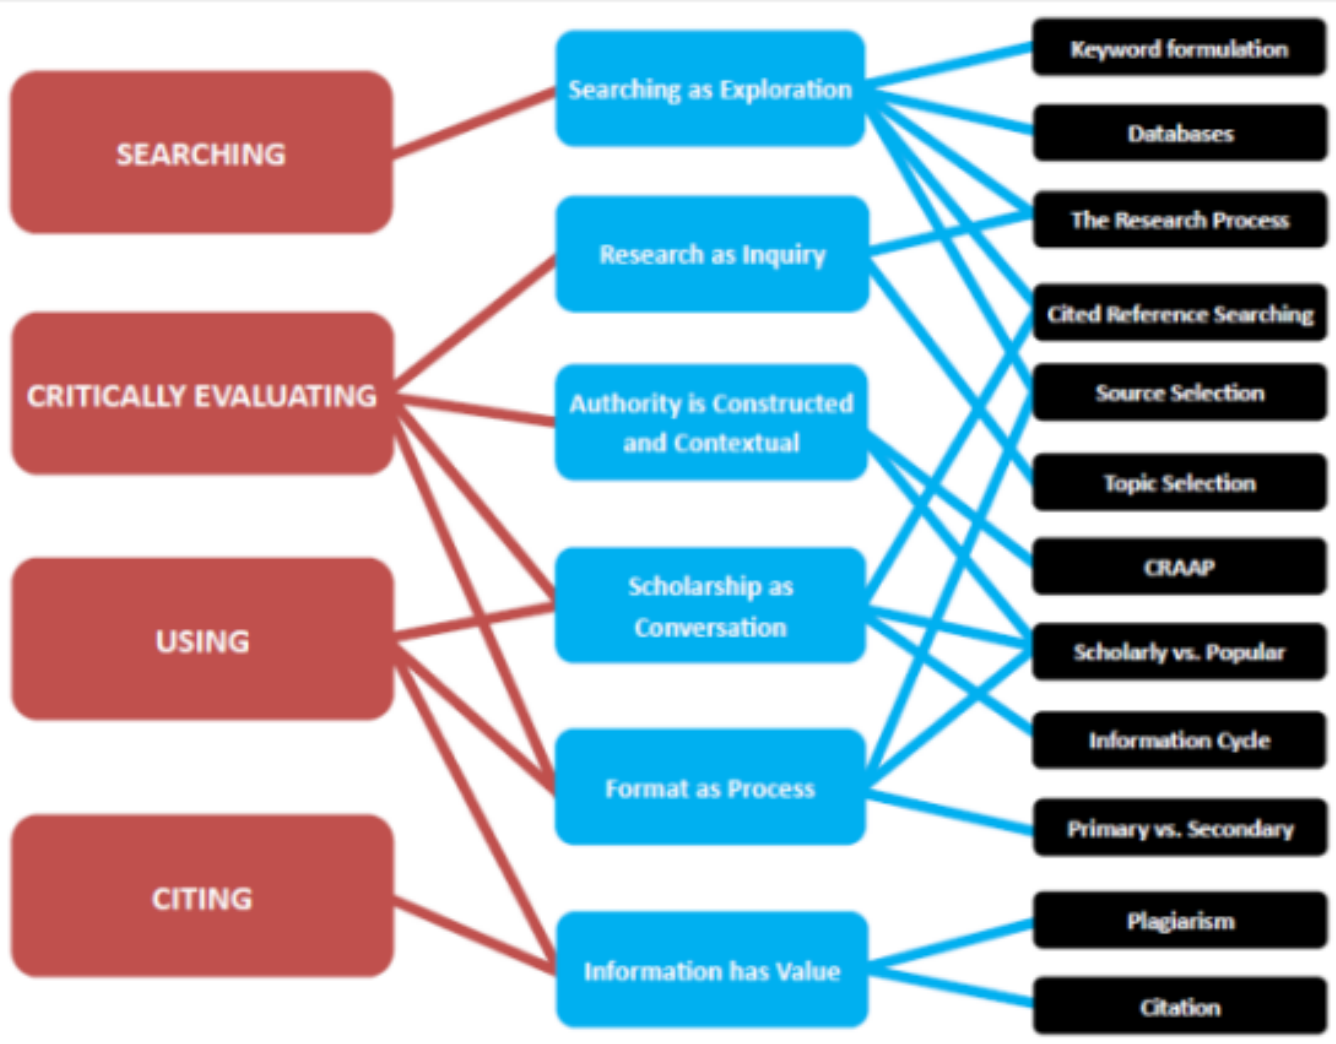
SEARCHING

CRITICALLY EVALUATING

USING

CITING

Searching as Exploration

Research as Inquiry

Authority is Constructed and Contextual

Scholarship as Conversation

Format as Process

Information has Value

Keyword formulation

Databases

The Research Process

Cited Reference Searching

Source Selection

Topic Selection

CRAAP

Scholarly vs. Popular

Information Cycle

Primary vs. Secondary

Plagiarism

Citation